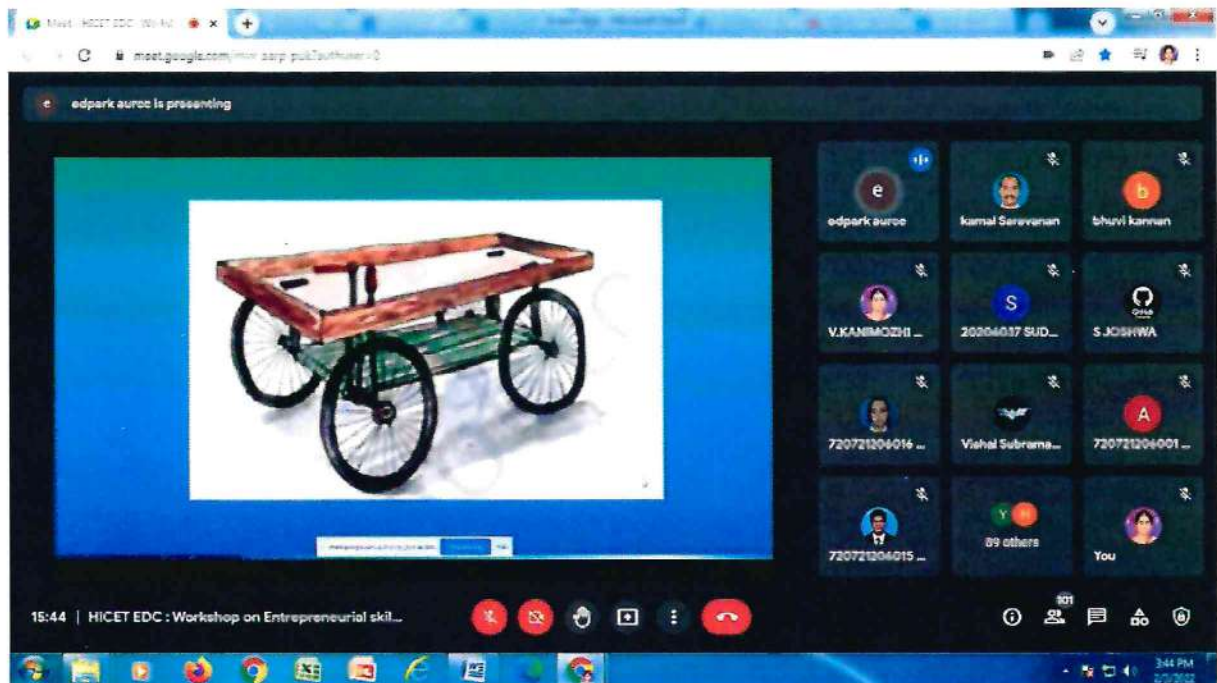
Meet - HICET EDC : Wo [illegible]

meet.google.com/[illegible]

edpark aurce is presenting

e
edpark aurce

kamal Saravanan

b
bhuvi kannan

V.KANIMOZHI ...

S
20204037 SUD...

S.JOSHWA

720721206016 ...

Vishal Subrama...

A
720721206001 ...

720721206015 ...

89 others

You

15:44 | HICET EDC : Workshop on Entrepreneurial skil...

101

3:44 PM
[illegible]